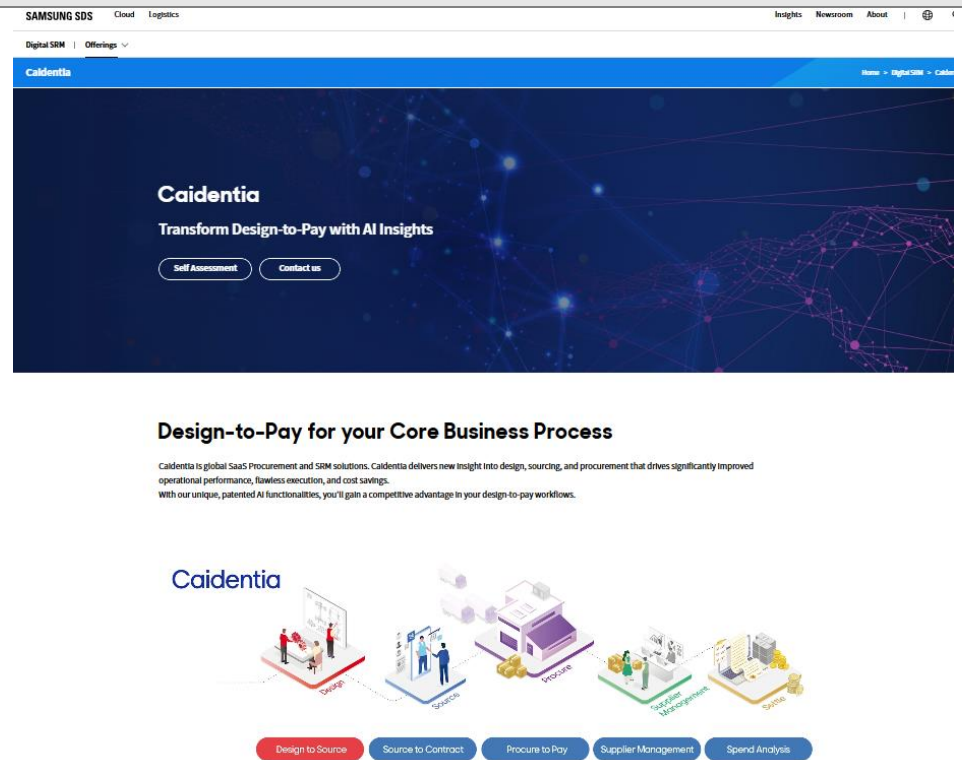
SAMSUNG SDS Cloud Logistics Insights Newsroom About

Digital SRM | Offerings

Caidentia Home > Digital SRM > Caide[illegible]

Caidentia

Transform Design-to-Pay with AI Insights

Self Assessment Contact us

Design-to-Pay for your Core Business Process

Caidentia is global SaaS Procurement and SRM solutions. Caidentia delivers new insight into design, sourcing, and procurement that drives significantly improved operational performance, flawless execution, and cost savings.
With our unique, patented AI functionalities, you'll gain a competitive advantage in your design-to-pay workflows.

Caidentia

Design Source Procure Supplier Management Settle

Design to Source Source to Contract Procure to Pay Supplier Management Spend Analysis